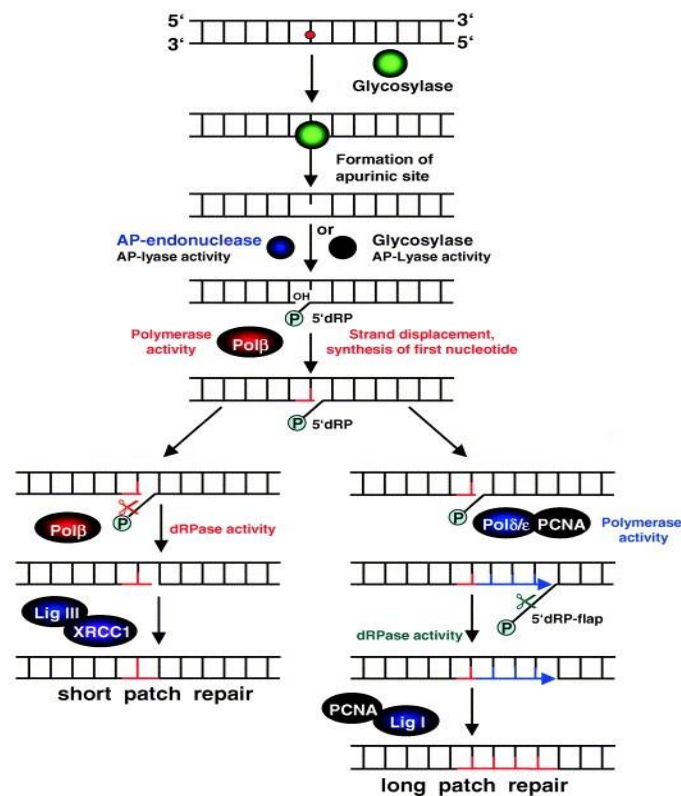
5‘ 3‘
3‘ 5‘

Glycosylase

Formation of apurinic site

AP-endonuclease
AP-lyase activity

or

Glycosylase
AP-Lyase activity

OH
P 5‘dRP

Polymerase activity

Polβ

Strand displacement, synthesis of first nucleotide

P 5‘dRP

Polβ
P
dRPase activity

Lig III
XRCC1

short patch repair

P
Polδ/ε PCNA
Polymerase activity

P 5‘dRP-flap
dRPase activity

PCNA
Lig I

long patch repair